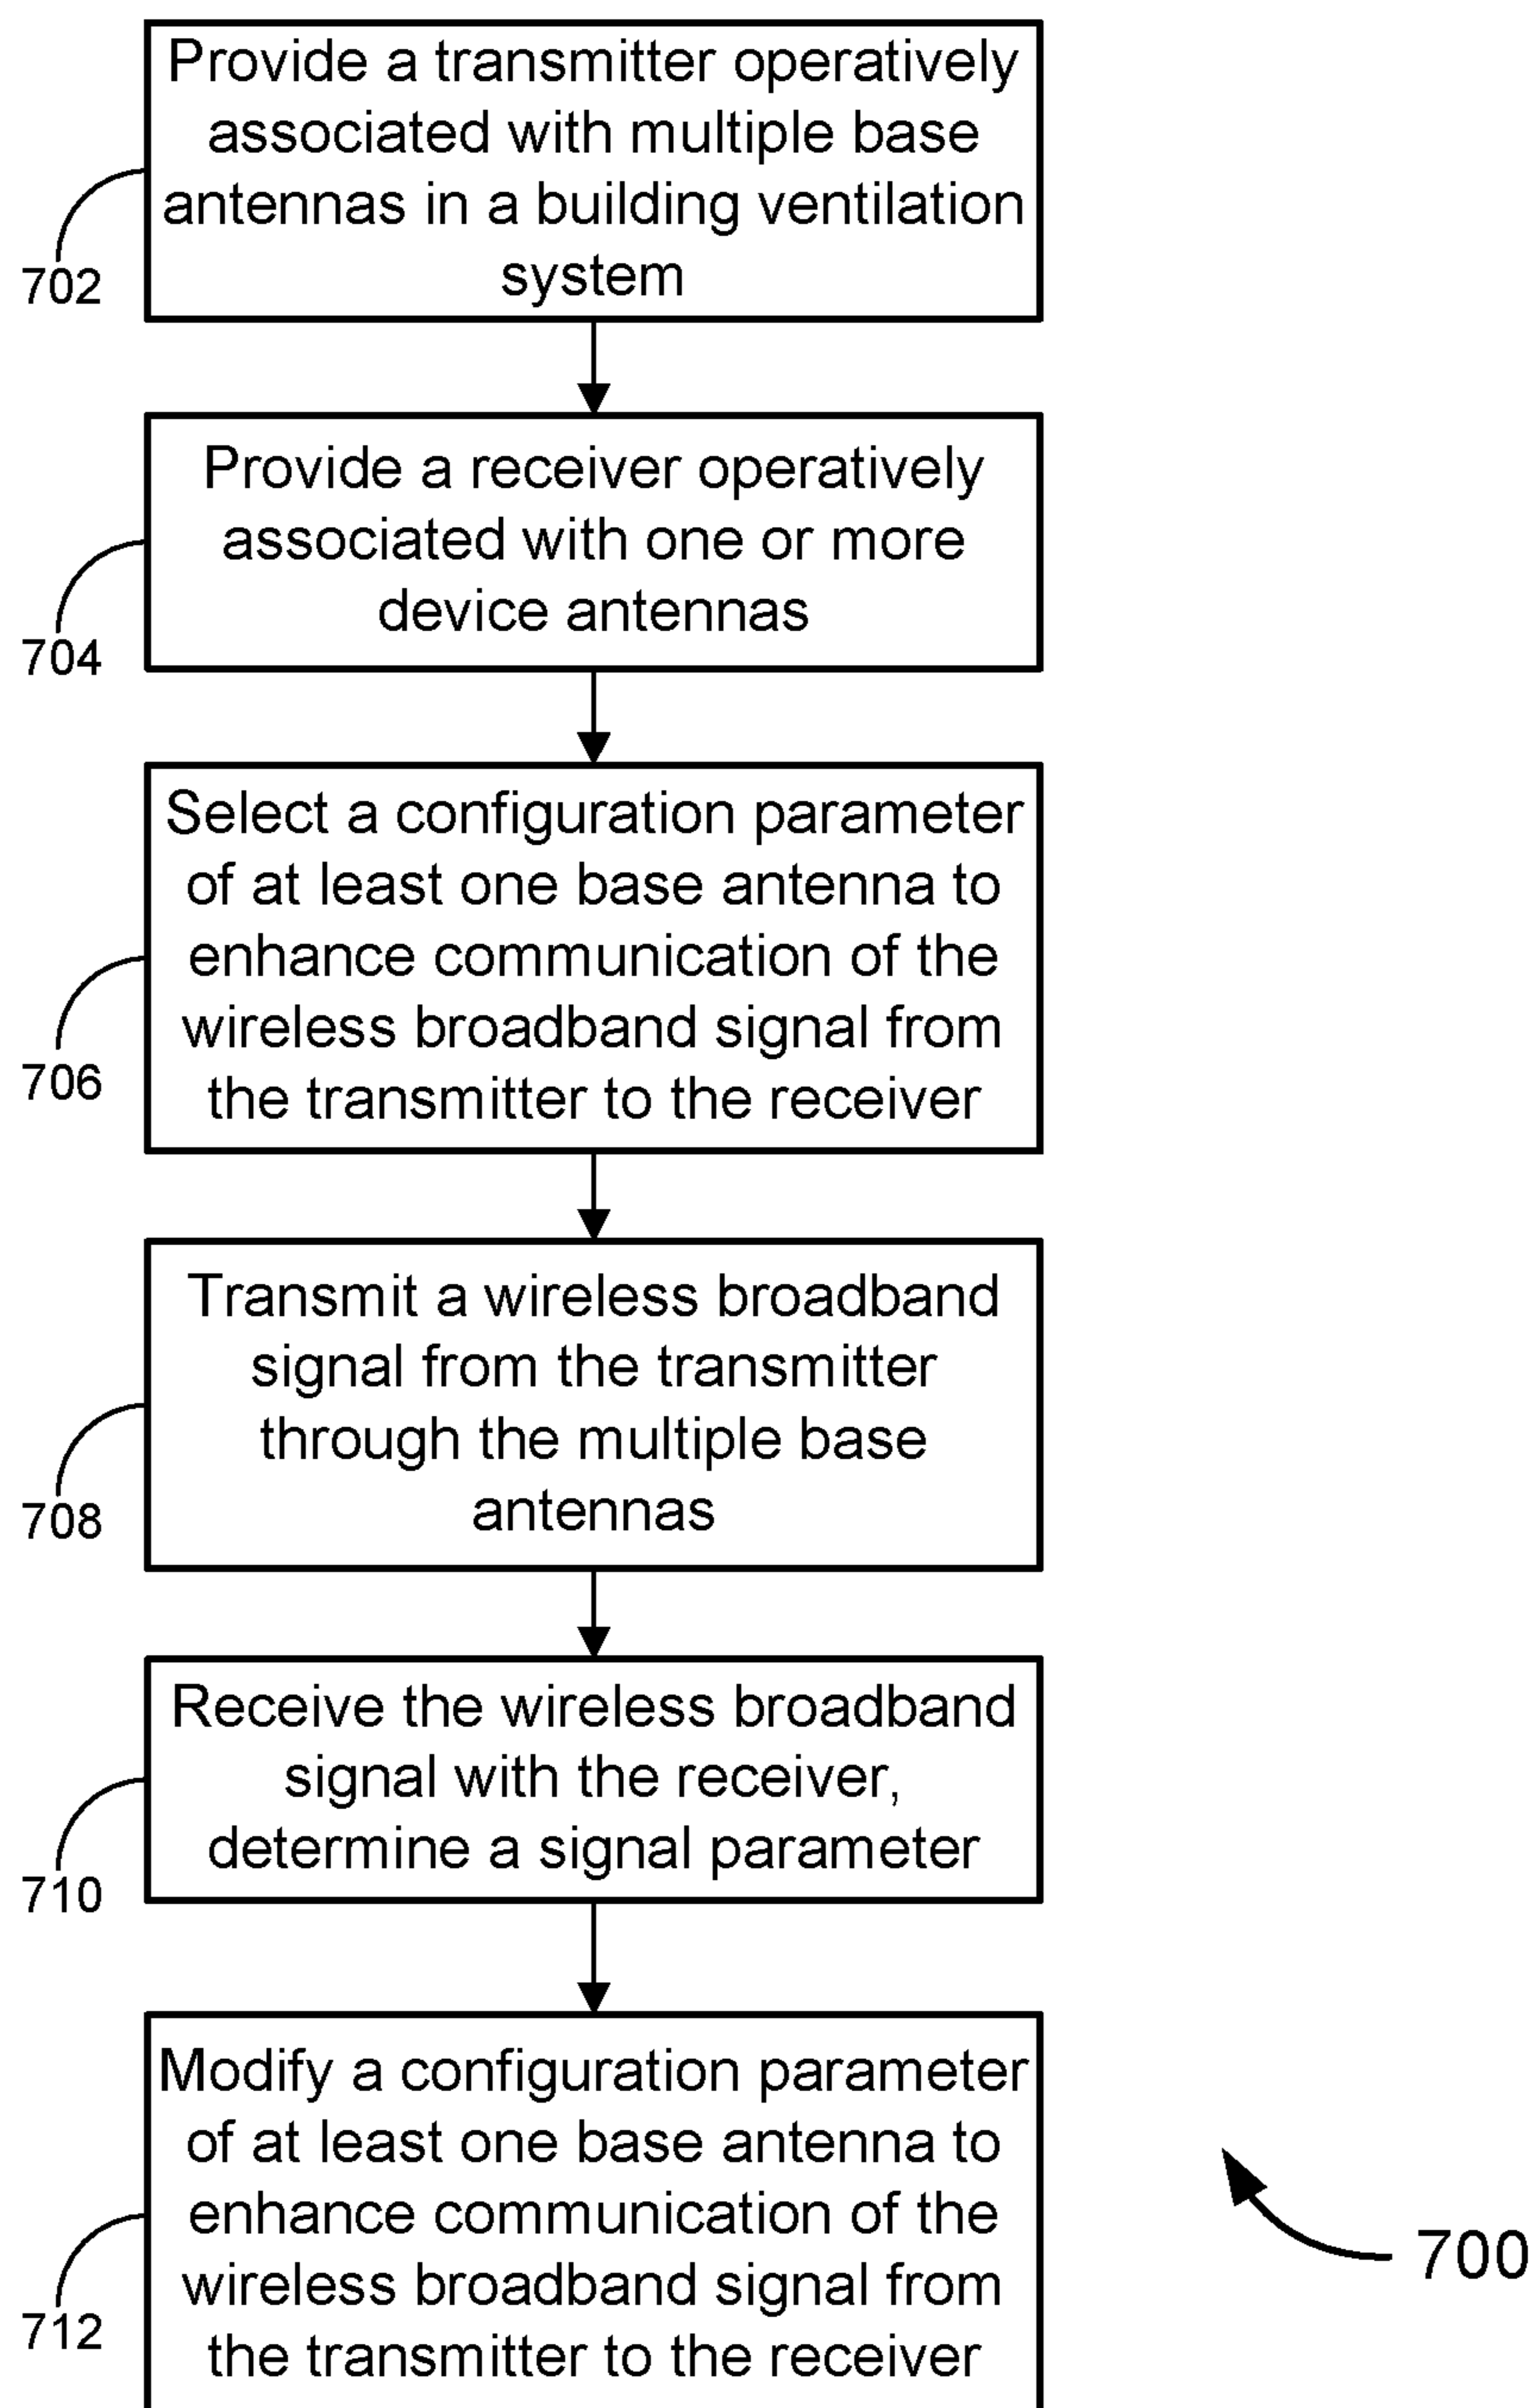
Provide a transmitter operatively associated with multiple base antennas in a building ventilation system

702

Provide a receiver operatively associated with one or more device antennas

704

Select a configuration parameter of at least one base antenna to enhance communication of the wireless broadband signal from the transmitter to the receiver

706

Transmit a wireless broadband signal from the transmitter through the multiple base antennas

708

Receive the wireless broadband signal with the receiver, determine a signal parameter

710

Modify a configuration parameter of at least one base antenna to enhance communication of the wireless broadband signal from the transmitter to the receiver

712

700